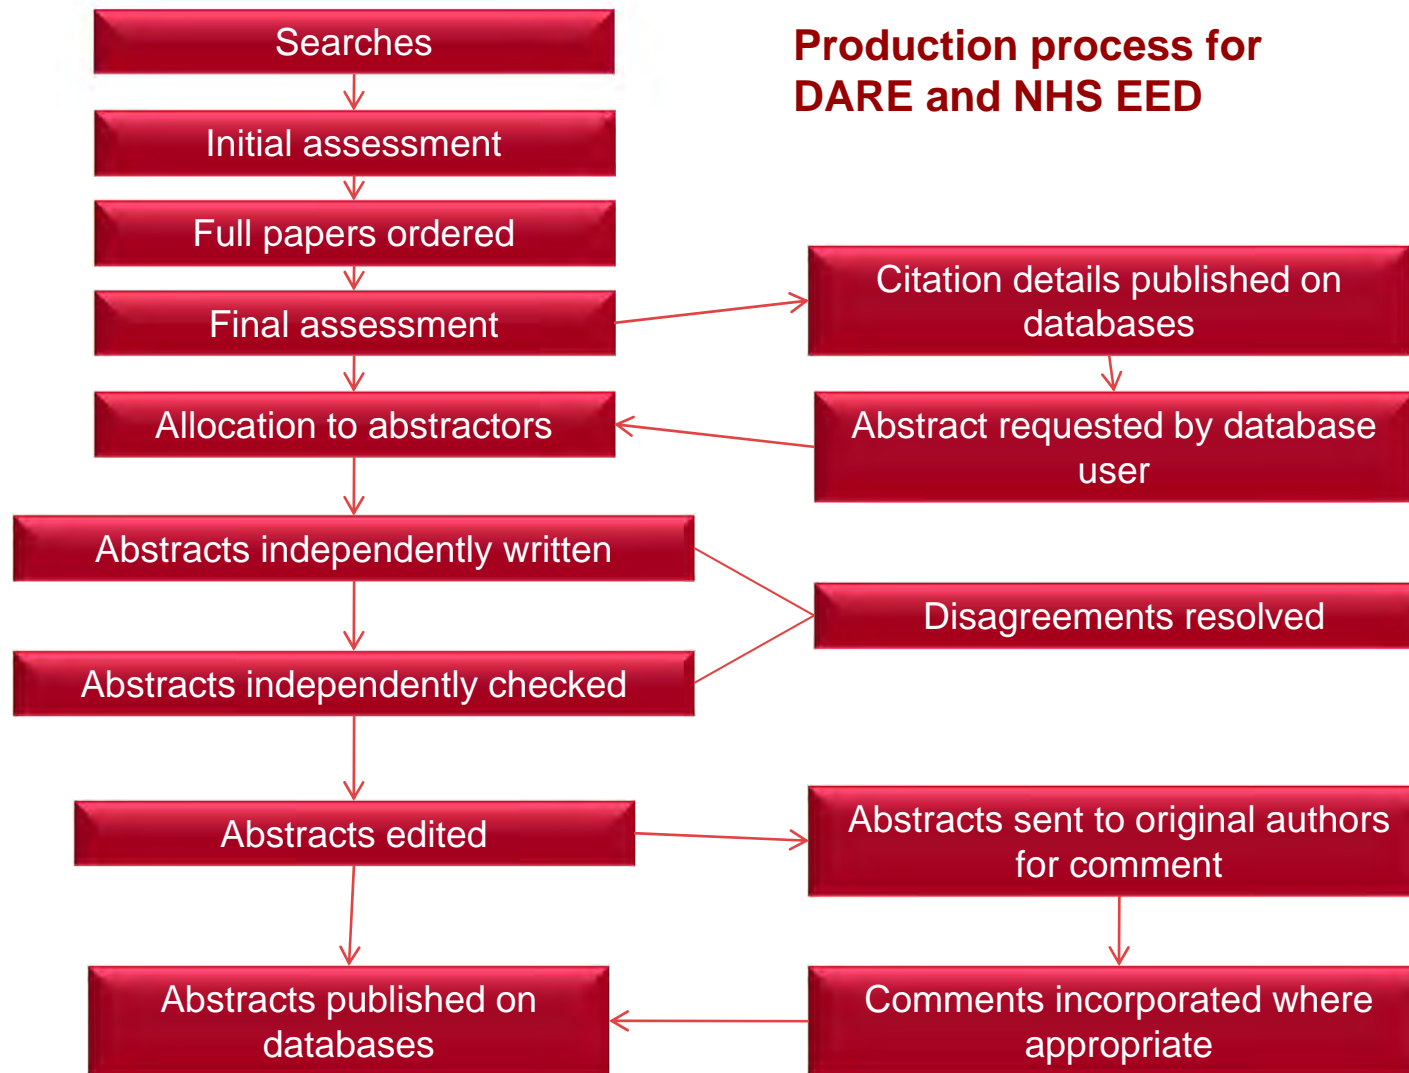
Production process for DARE and NHS EED

Searches

Initial assessment

Full papers ordered

Final assessment

Citation details published on databases

Abstract requested by database user

Allocation to abstractors

Abstracts independently written

Disagreements resolved

Abstracts independently checked

Abstracts edited

Abstracts sent to original authors for comment

Comments incorporated where appropriate

Abstracts published on databases